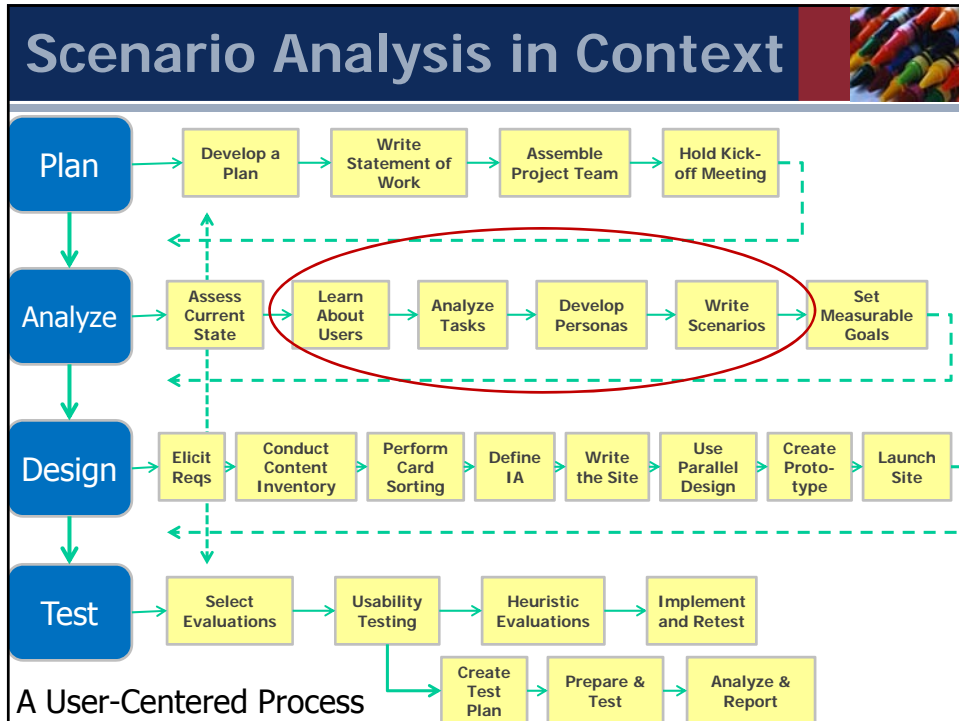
Scenario Analysis in Context

Plan

Develop a Plan

Write Statement of Work

Assemble Project Team

Hold Kick-off Meeting

Analyze

Assess Current State

Learn About Users

Analyze Tasks

Develop Personas

Write Scenarios

Set Measurable Goals

Design

Elicit Reqs

Conduct Content Inventory

Perform Card Sorting

Define IA

Write the Site

Use Parallel Design

Create Prototype

Launch Site

Test

Select Evaluations

Usability Testing

Heuristic Evaluations

Implement and Retest

Create Test Plan

Prepare & Test

Analyze & Report

A User-Centered Process